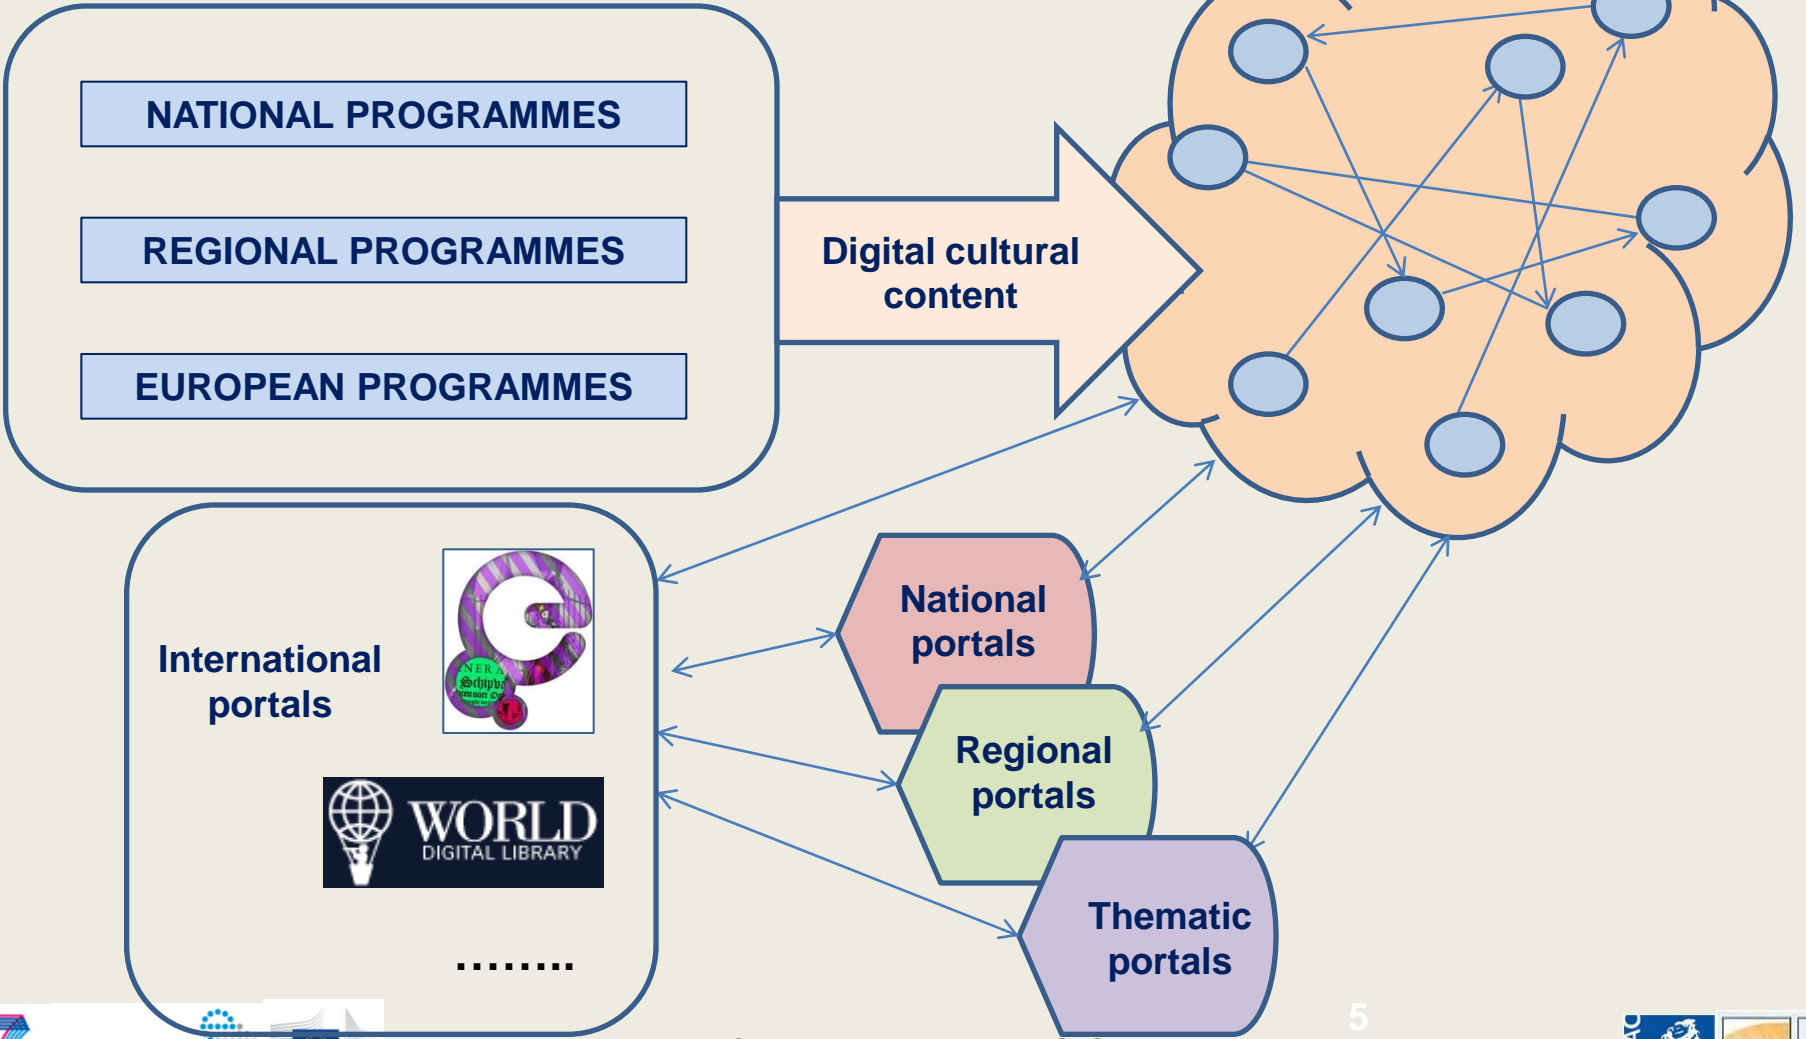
NATIONAL PROGRAMMES

REGIONAL PROGRAMMES

EUROPEAN PROGRAMMES

Digital cultural content

International portals

WORLD DIGITAL LIBRARY

........

National portals

Regional portals

Thematic portals

5